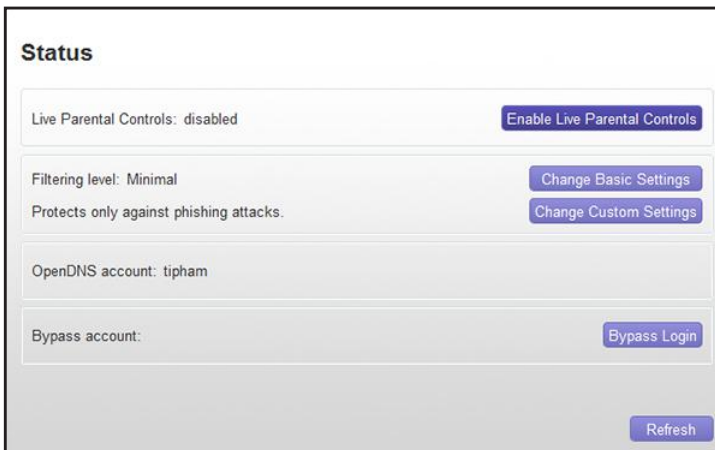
Status

Live Parental Controls: disabled

Enable Live Parental Controls

Filtering level: Minimal

Change Basic Settings

Protects only against phishing attacks.

Change Custom Settings

OpenDNS account: tipham

Bypass account:

Bypass Login

Refresh